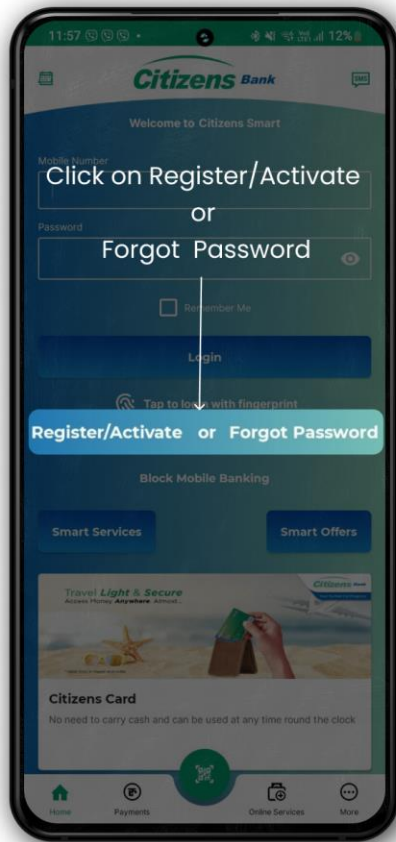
11:57 12%

Citizens Bank

Welcome to Citizens Smart

Mobile Number

Click on Register/Activate
or
Forgot Password

Password

Remember Me

Login

Tap to login with fingerprint

Register/Activate or Forgot Password

Block Mobile Banking

Smart Services

Smart Offers

Travel Light & Secure
Access Money Anywhere Almost...

Citizens Bank

Citizens Card

No need to carry cash and can be used at any time round the clock

Home

Payments

Online Services

More